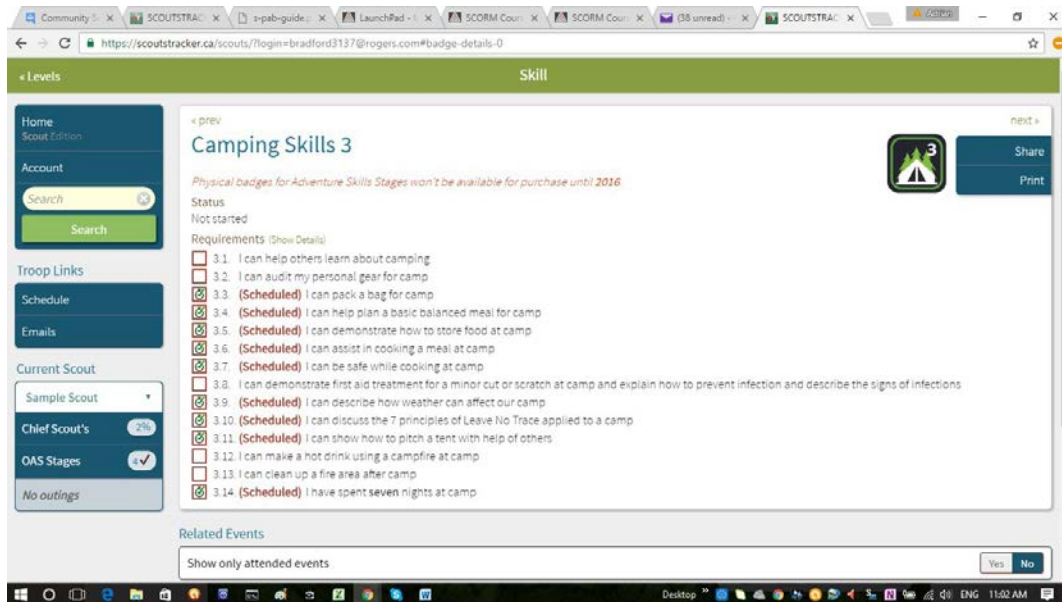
Community S × SCOUTSTRAC × s-pab-guide × LaunchPad - × SCORM Cour × SCORM Cour × (38 unread) - × SCOUTSTRAC ×

https://scoutstracker.ca/scouts/?login=bradford3137@rogers.com#badge-details-0

« Levels

Skill

Home
Scout Edition

Account

Search

Search

Troop Links

Schedule

Emails

Current Scout

Sample Scout

Chief Scout's 2%

OAS Stages 4✓

No outings

« prev

next »

Camping Skills 3

Share

Print

Physical badges for Adventure Skills Stages won't be available for purchase until 2016.

Status
Not started

Requirements (Show Details)

3.1. I can help others learn about camping

3.2. I can audit my personal gear for camp

3.3. (Scheduled) I can pack a bag for camp

3.4. (Scheduled) I can help plan a basic balanced meal for camp

3.5. (Scheduled) I can demonstrate how to store food at camp

3.6. (Scheduled) I can assist in cooking a meal at camp

3.7. (Scheduled) I can be safe while cooking at camp

3.8. I can demonstrate first aid treatment for a minor cut or scratch at camp and explain how to prevent infection and describe the signs of infections

3.9. (Scheduled) I can describe how weather can affect our camp

3.10. (Scheduled) I can discuss the 7 principles of Leave No Trace applied to a camp

3.11. (Scheduled) I can show how to pitch a tent with help of others

3.12. I can make a hot drink using a campfire at camp

3.13. I can clean up a fire area after camp

3.14. (Scheduled) I have spent seven nights at camp

Related Events

Show only attended events

Yes No

Desktop ENG 11:02 AM